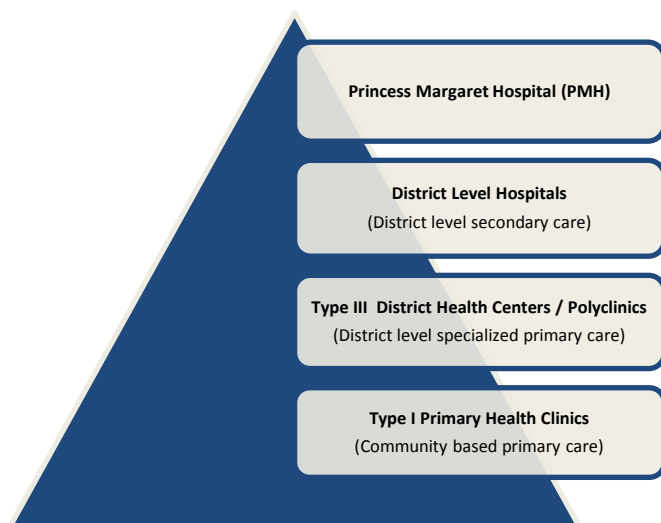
Princess Margaret Hospital (PMH)

District Level Hospitals
(District level secondary care)

Type III District Health Centers / Polyclinics
(District level specialized primary care)

Type I Primary Health Clinics
(Community based primary care)